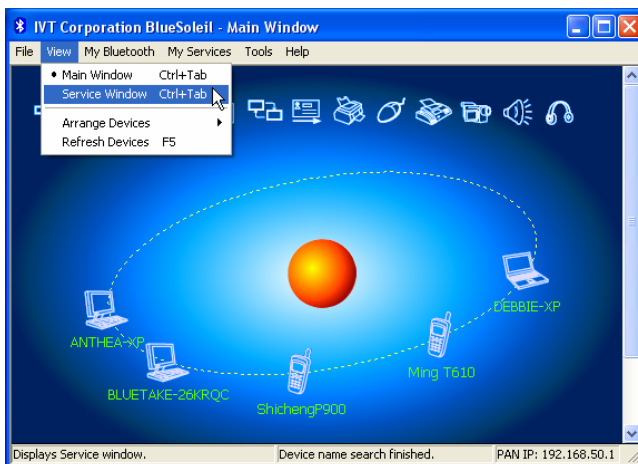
IVT Corporation BlueSoleil - Main Window

File View My Bluetooth My Services Tools Help

Main Window Ctrl+Tab
Service Window Ctrl+Tab
Arrange Devices
Refresh Devices F5

DEBBIE-XP
ANTHEA-XP
Ming T610
BLUETAKE-26KRQC
ShichengP900

Displays Service window. | Device name search finished. | PAN IP: 192.168.50.1